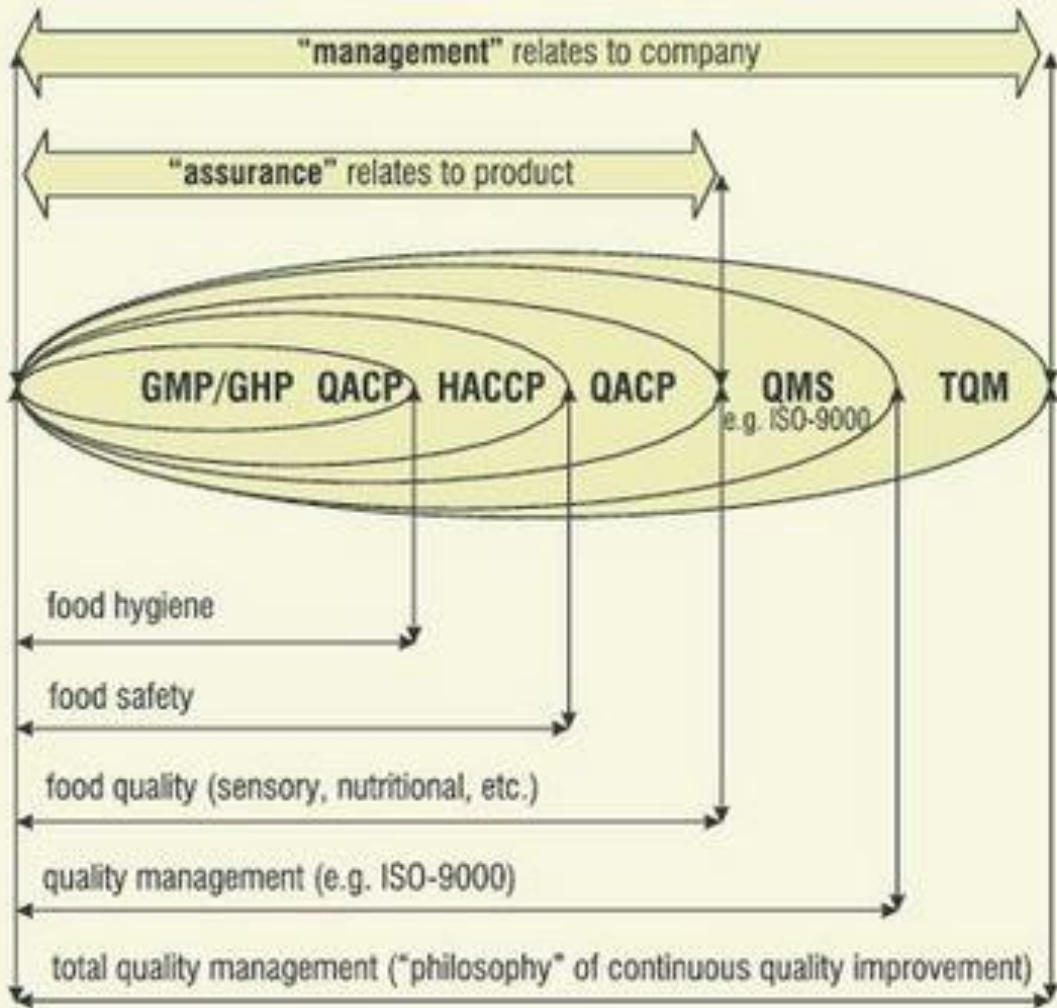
"management" relates to company

"assurance" relates to product

GMP/GHP QACP HACCP QACP QMS e.g. ISO-9000 TQM

food hygiene

food safety

food quality (sensory, nutritional, etc.)

quality management (e.g. ISO-9000)

total quality management ("philosophy" of continuous quality improvement)